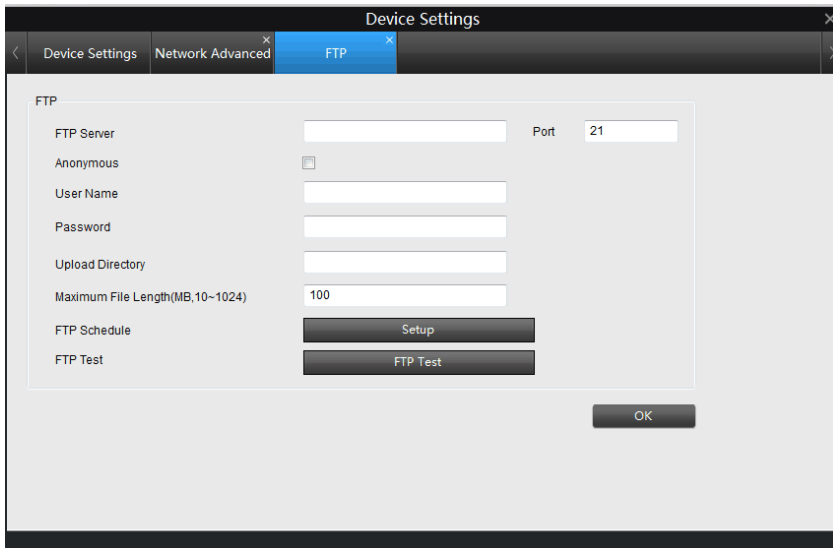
Device Settings

Device Settings
Network Advanced
FTP

FTP

FTP Server
Port
21
Anonymous
User Name
Password
Upload Directory
Maximum File Length(MB,10~1024)
100
FTP Schedule
Setup
FTP Test
FTP Test

OK